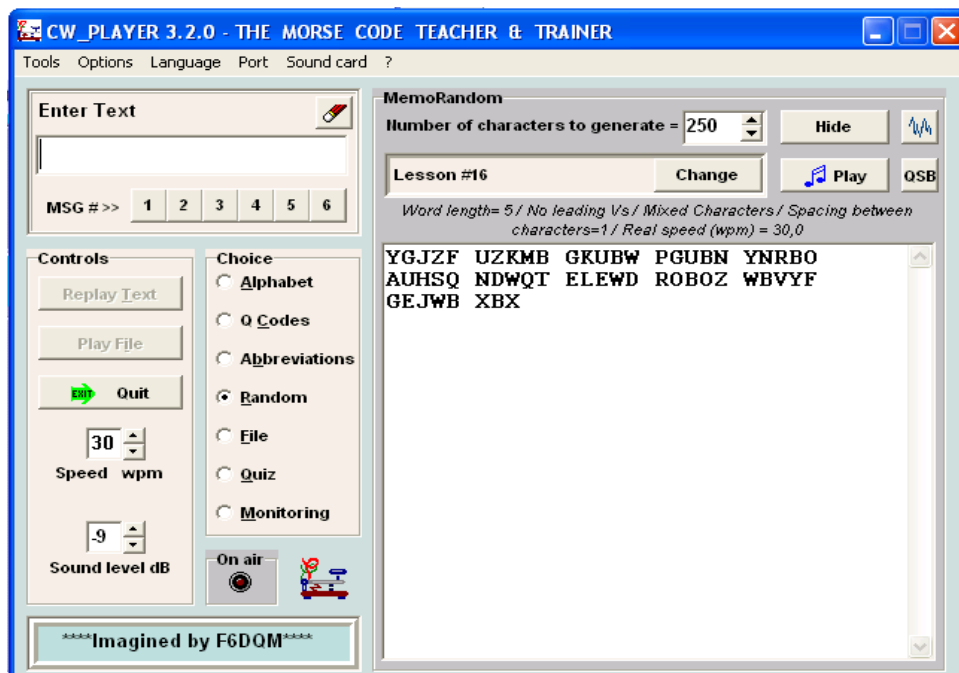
CW_PLAYER 3.2.0 - THE MORSE CODE TEACHER & TRAINER

Tools Options Language Port Sound card ?

Enter Text

MSG # >> 1 2 3 4 5 6

Controls

Replay Text

Play File

EXIT Quit

30

Speed wpm

-9

Sound level dB

Choice

Alphabet

Q Codes

Abbreviations

Random

File

Quiz

Monitoring

On air

****Imagined by F6DQM****

MemoRandom

Number of characters to generate = 250

Hide

Lesson #16

Change

Play

QSB

Word length= 5 / No leading Vs / Mixed Characters / Spacing between characters=1 / Real speed (wpm) = 30,0

YGJZF UZKMB GKUBW PGUBN YNRBO
AUHSQ NDWQT ELEWD ROBOZ WBVYF
GEJWB XBX